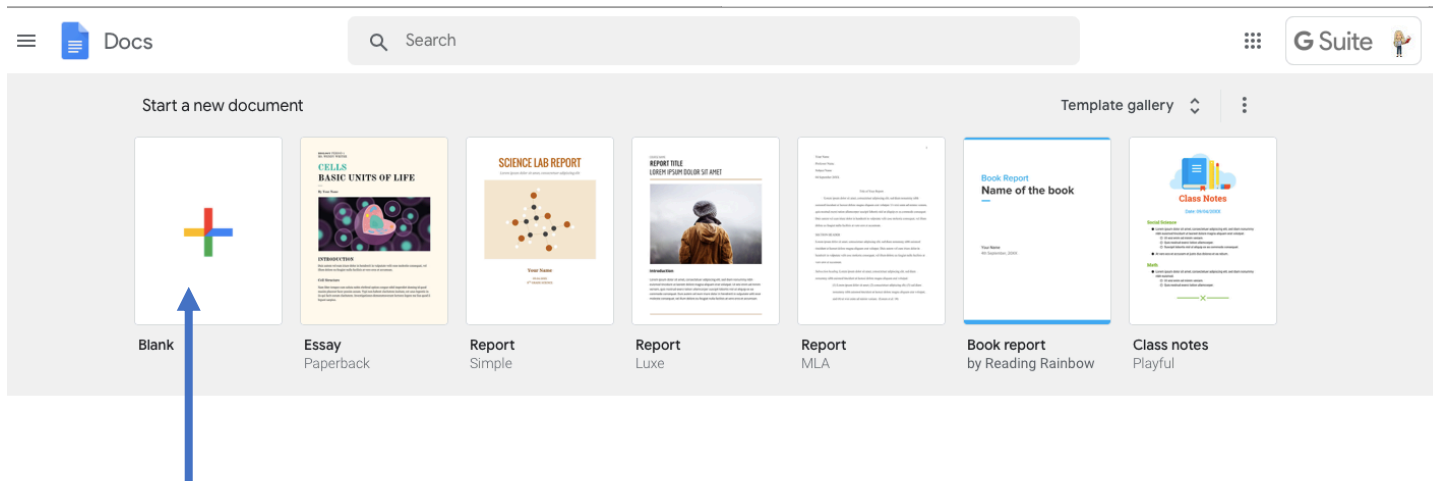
Docs

Search

G Suite

Start a new document

Template gallery

CELLS
BASIC UNITS OF LIFE

INTRODUCTION

SCIENCE LAB REPORT

REPORT TITLE
LOREM IPSUM DOLOR SIT AMET

Book Report
Name of the book

Class Notes

Blank

Essay
Paperback

Report
Simple

Report
Luxe

Report
MLA

Book report
by Reading Rainbow

Class notes
Playful